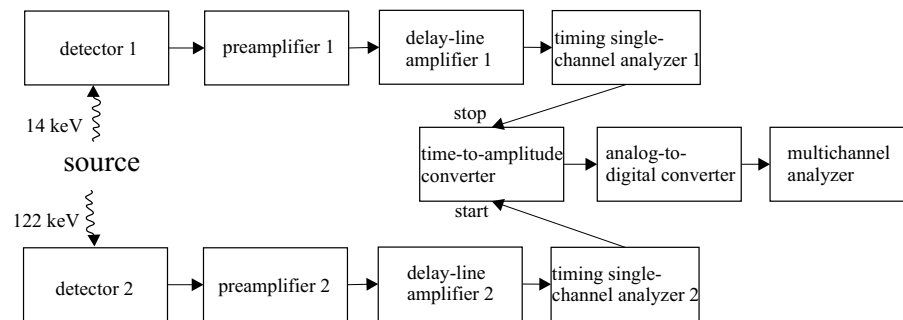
detector 1

preamplifier 1

delay-line amplifier 1

timing single-channel analyzer 1

14 keV

source

122 keV

stop

time-to-amplitude converter

start

analog-to-digital converter

multichannel analyzer

detector 2

preamplifier 2

delay-line amplifier 2

timing single-channel analyzer 2